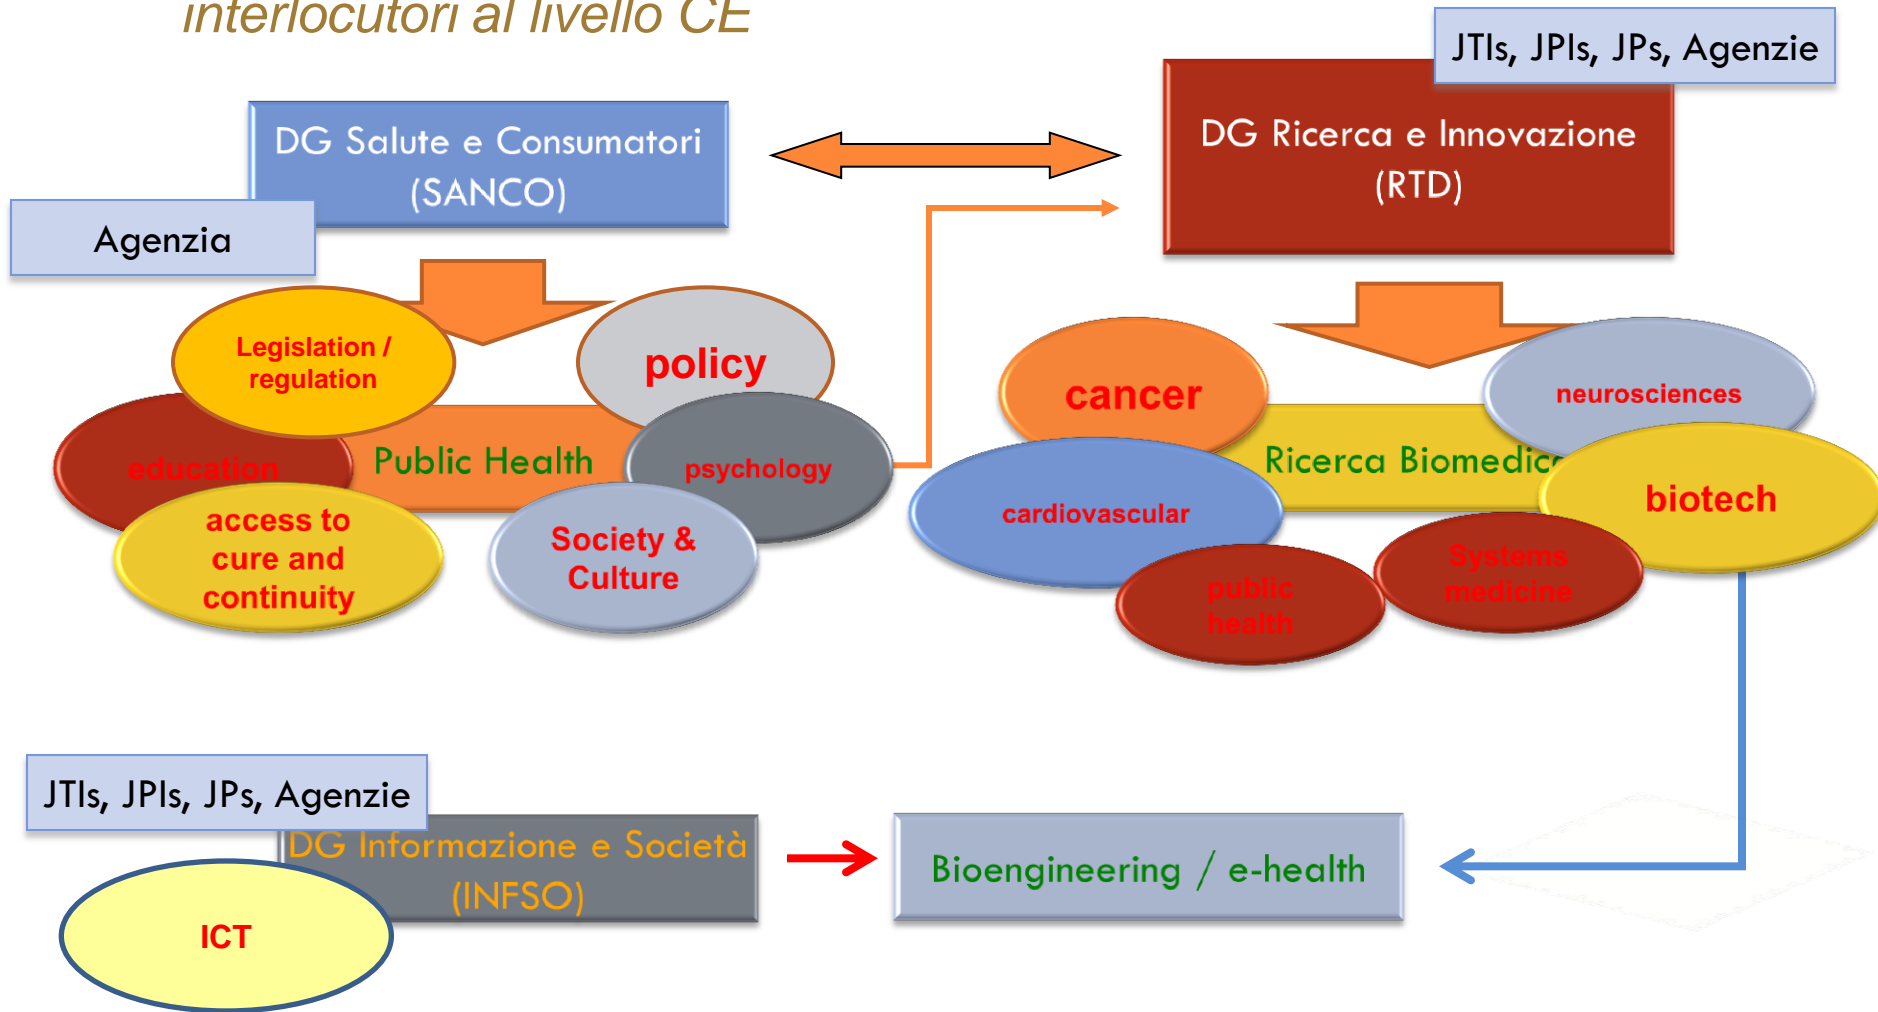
interlocutori al livello CE

JTIs, JPIs, JPs, Agenzie

DG Salute e Consumatori (SANCO)

DG Ricerca e Innovazione (RTD)

Agenzia

Legislation / regulation

policy

education

Public Health

psychology

access to cure and continuity

Society & Culture

cancer

neurosciences

Ricerca Biomedic

biotech

cardiovascular

public health

Systems medicine

JTIs, JPIs, JPs, Agenzie

DG Informazione e Società (INFSO)

ICT

Bioengineering / e-health